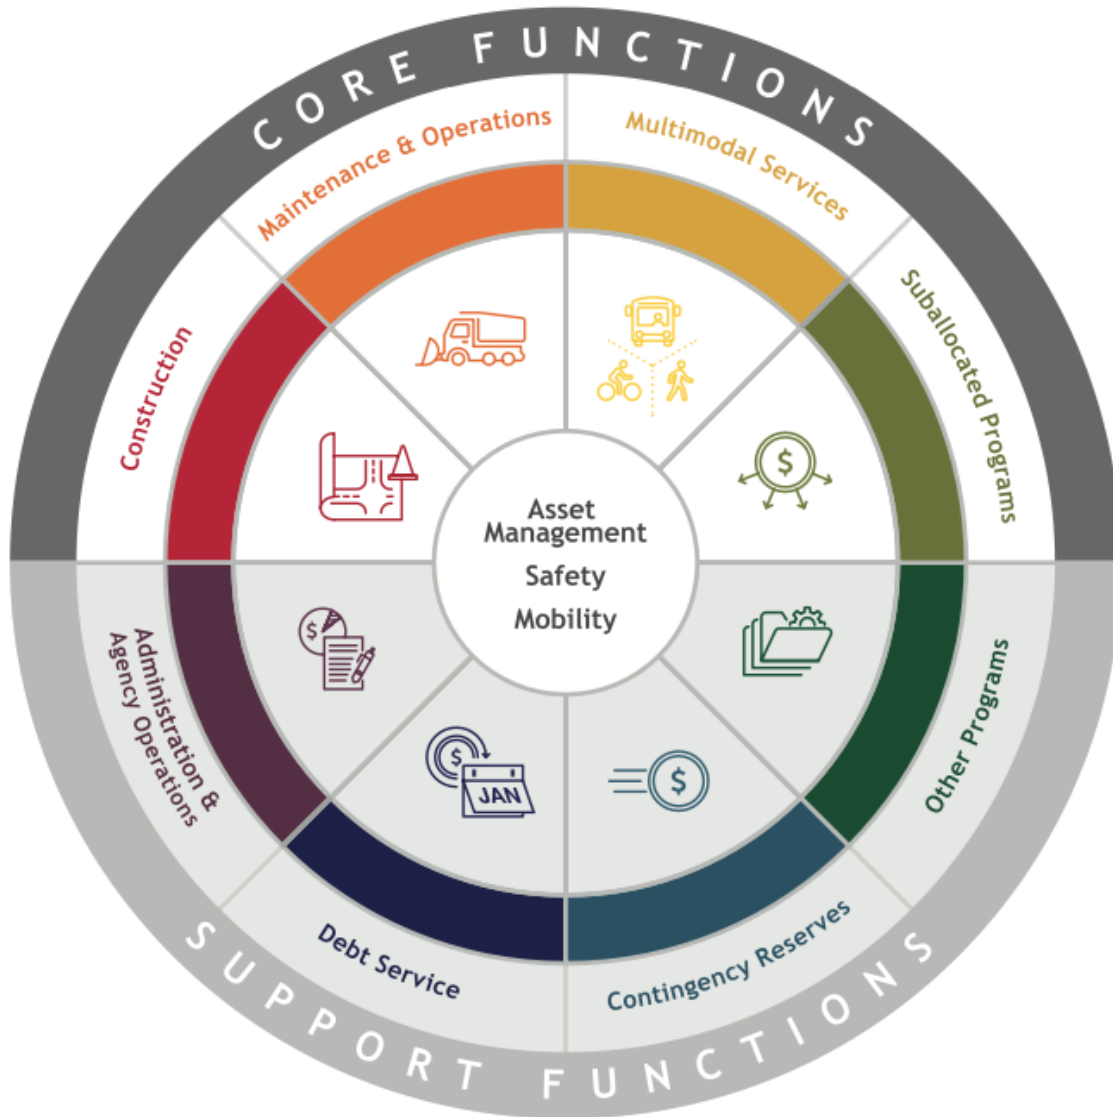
CORE FUNCTIONS

Maintenance & Operations

Multimodal Services

Suballocated Programs

Construction

Asset Management

Safety

Mobility

Administration & Agency Operations

JAN

Other Programs

Debt Service

Contingency Reserves

SUPPORT FUNCTIONS